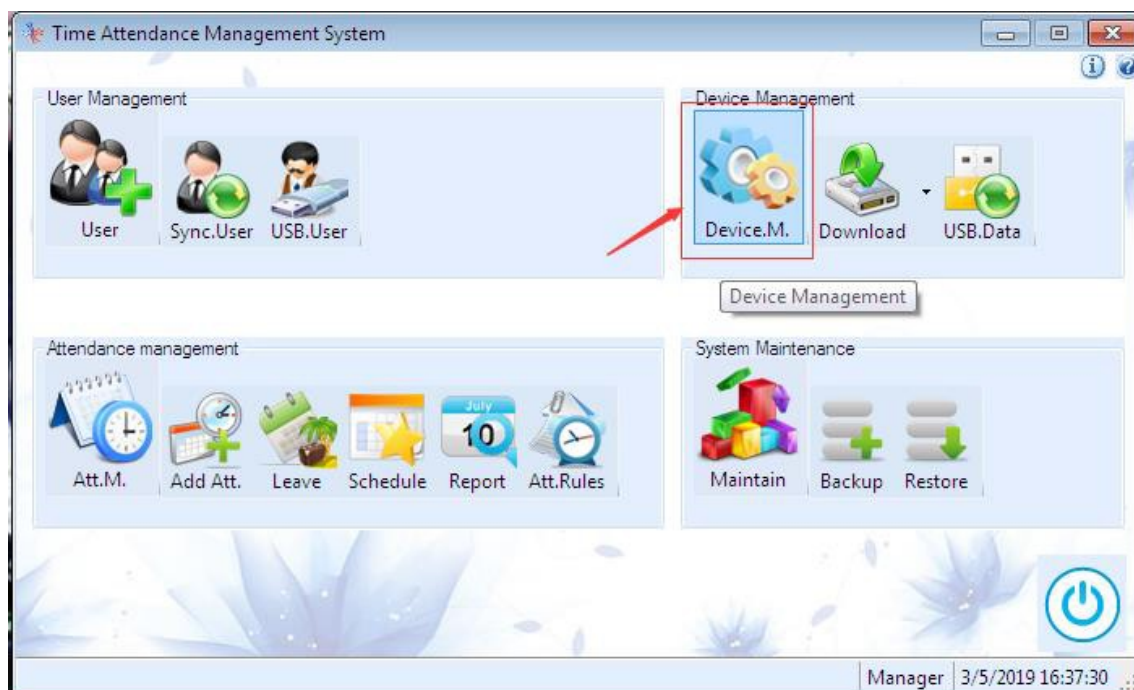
Time Attendance Management System

User Management

User Sync.User USB.User

Device Management

Device.M. Download USB.Data

Device Management

Attendance management

July
10

Att.M. Add Att. Leave Schedule Report Att.Rules

System Maintenance

Maintain Backup Restore

Manager 3/5/2019 16:37:30